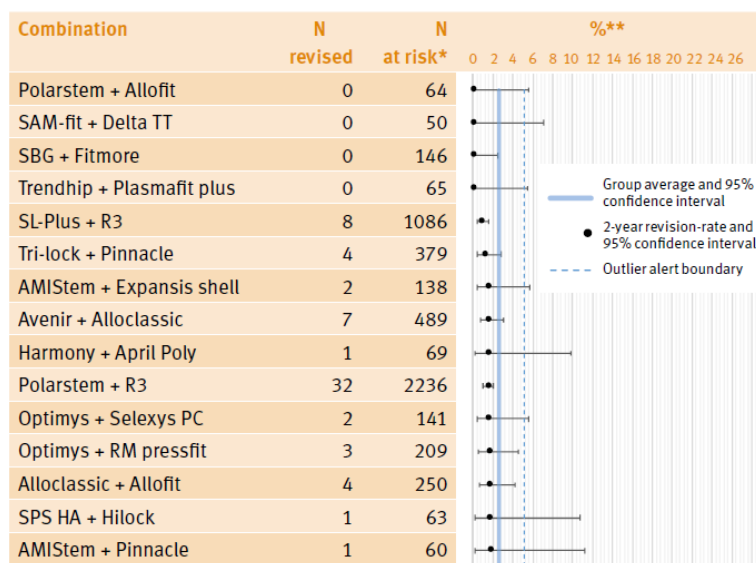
| Combination | N revised | N at risk* |
|---|---|---|
| Polarstem + Allofit | 0 | 64 |
| SAM-fit + Delta TT | 0 | 50 |
| SBG + Fitmore | 0 | 146 |
| Trendhip + Plasmafit plus | 0 | 65 |
| SL-Plus + R3 | 8 | 1086 |
| Tri-lock + Pinnacle | 4 | 379 |
| AMIStem + Expansis shell | 2 | 138 |
| Avenir + Alloclassic | 7 | 489 |
| Harmony + April Poly | 1 | 69 |
| Polarstem + R3 | 32 | 2236 |
| Optimys + Selexys PC | 2 | 141 |
| Optimys + RM pressfit | 3 | 209 |
| Alloclassic + Allofit | 4 | 250 |
| SPS HA + Hilock | 1 | 63 |
| AMIStem + Pinnacle | 1 | 60 |

%**

0 2 4 6 8 10 12 14 16 18 20 22 24 26

Group average and 95% confidence interval

2-year revision-rate and 95% confidence interval

Outlier alert boundary